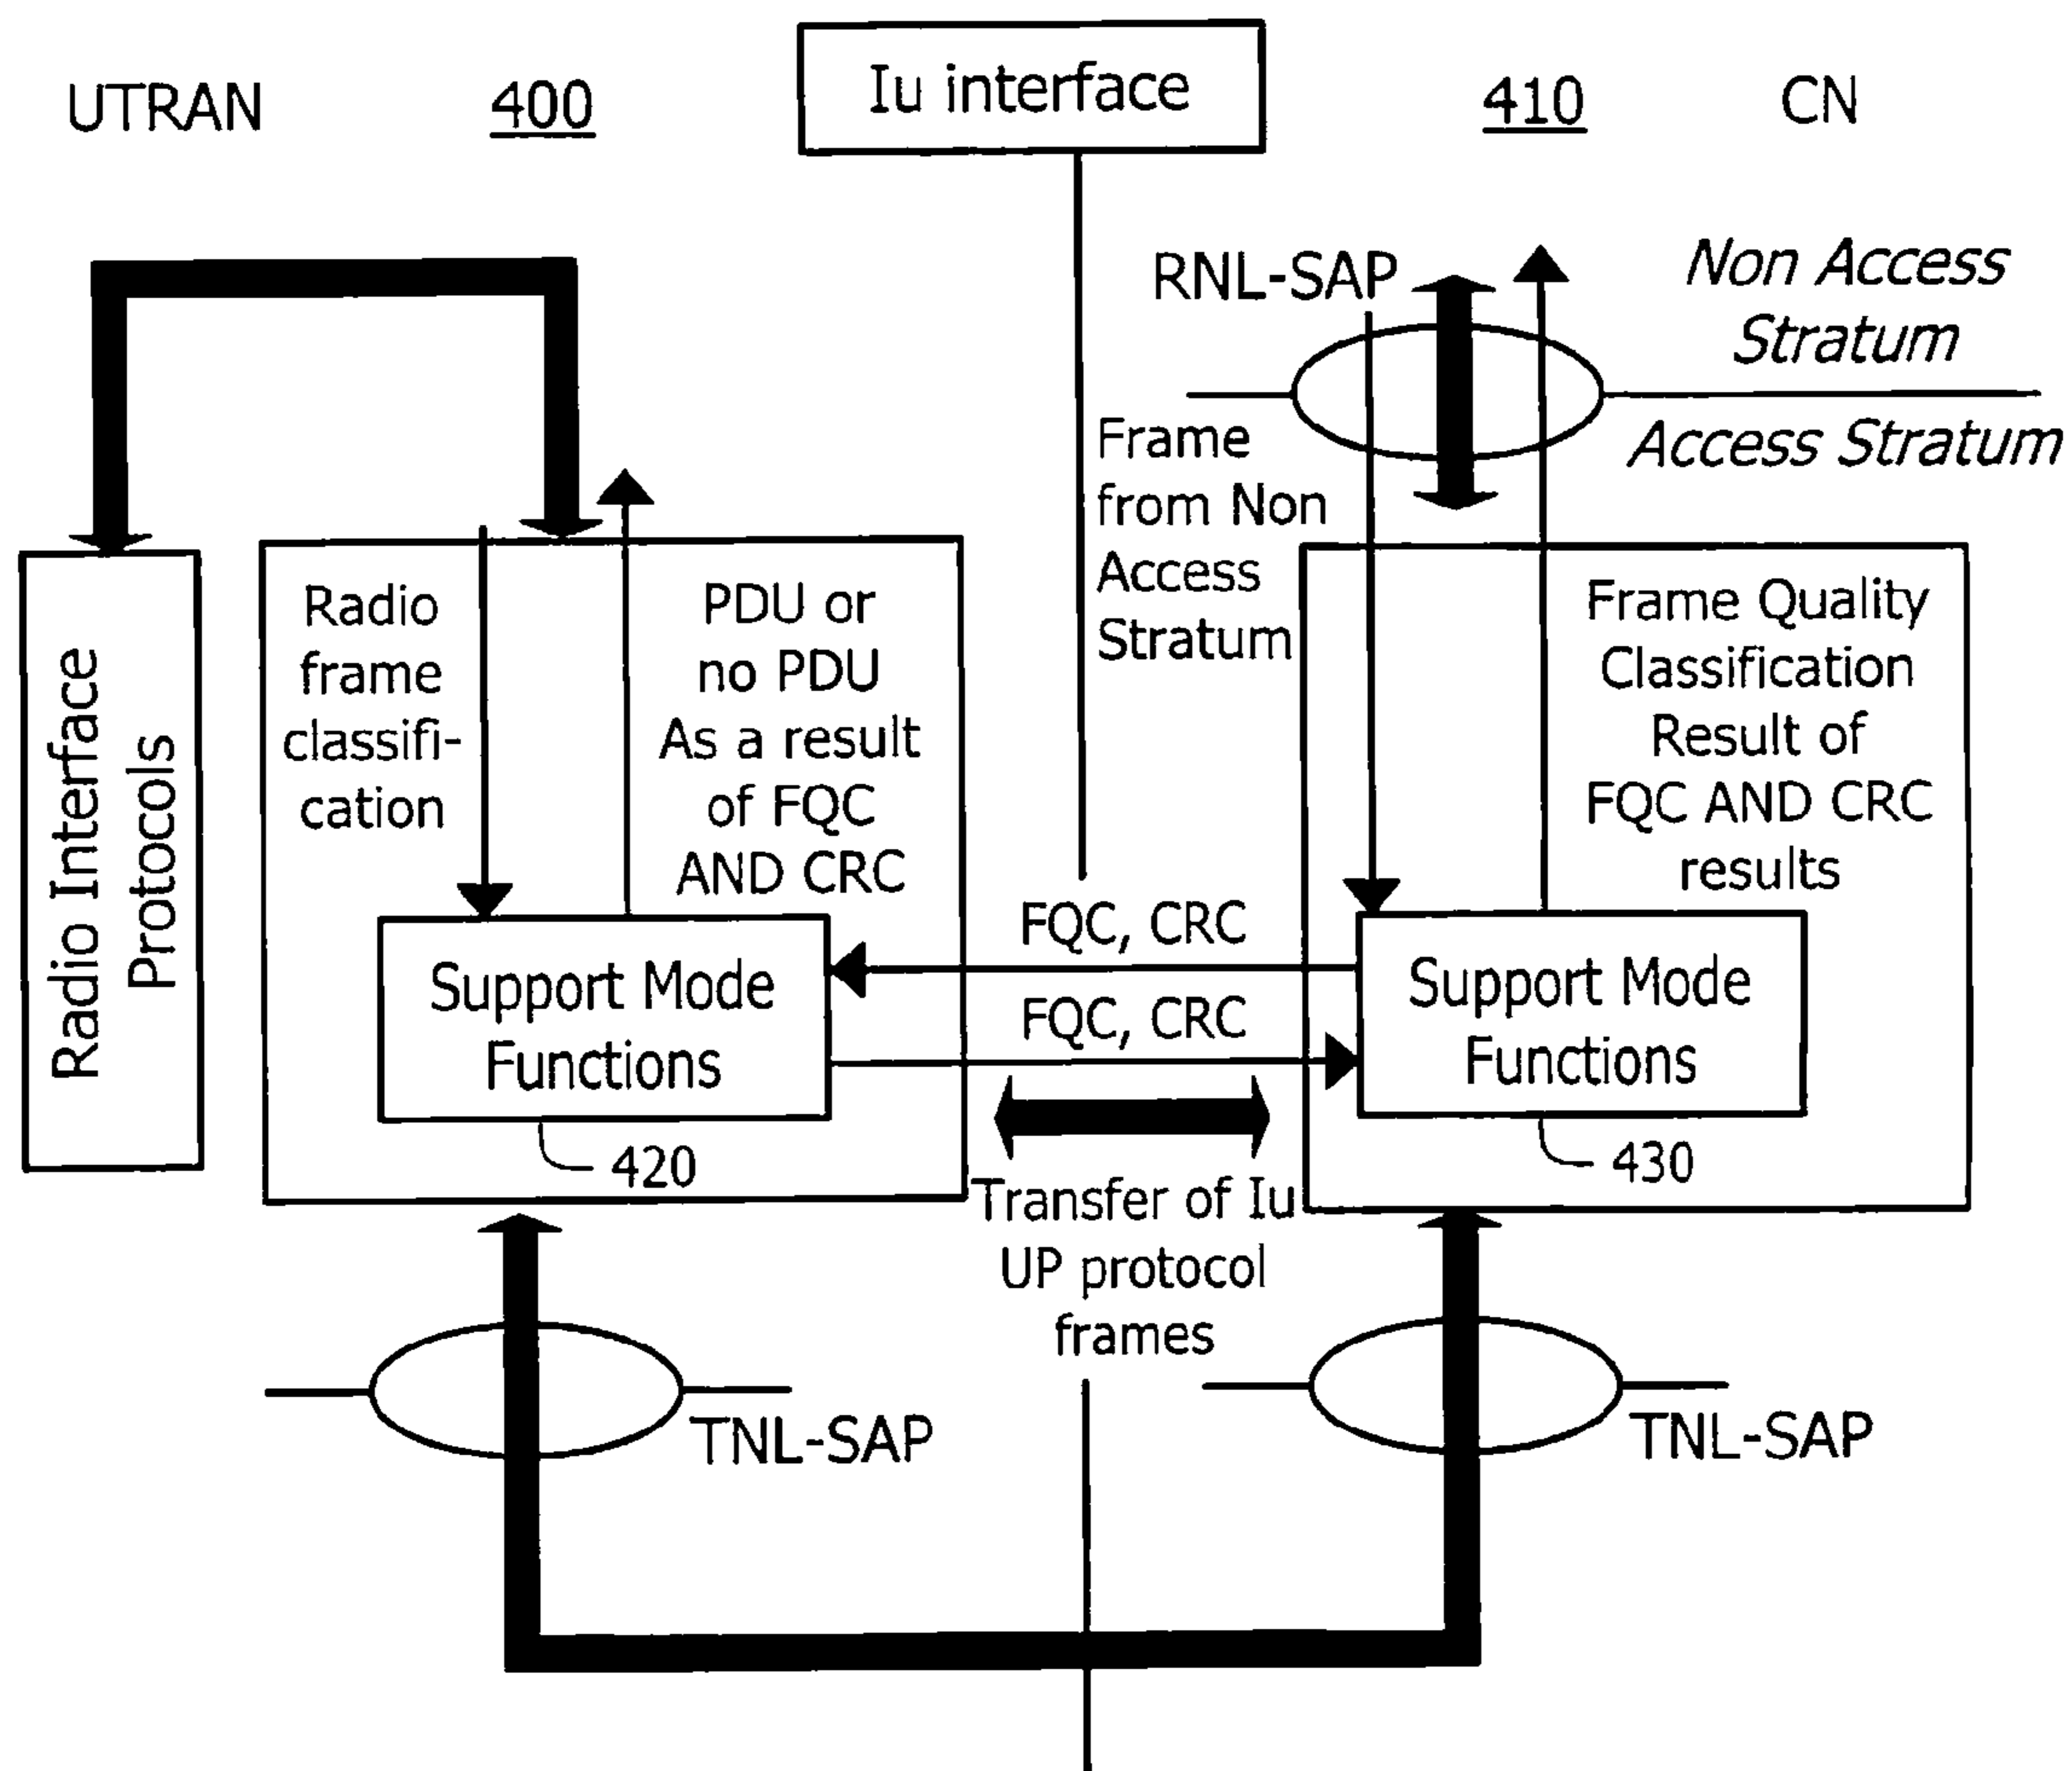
UTRAN 400

Iu interface

410 CN

RNL-SAP

Non Access Stratum

Access Stratum

Radio Interface Protocols

Radio frame classification

PDU or no PDU As a result of FQC AND CRC

Frame from Non Access Stratum

Frame Quality Classification Result of FQC AND CRC results

FQC, CRC

FQC, CRC

Support Mode Functions

420

Support Mode Functions

430

Transfer of Iu UP protocol frames

TNL-SAP

TNL-SAP